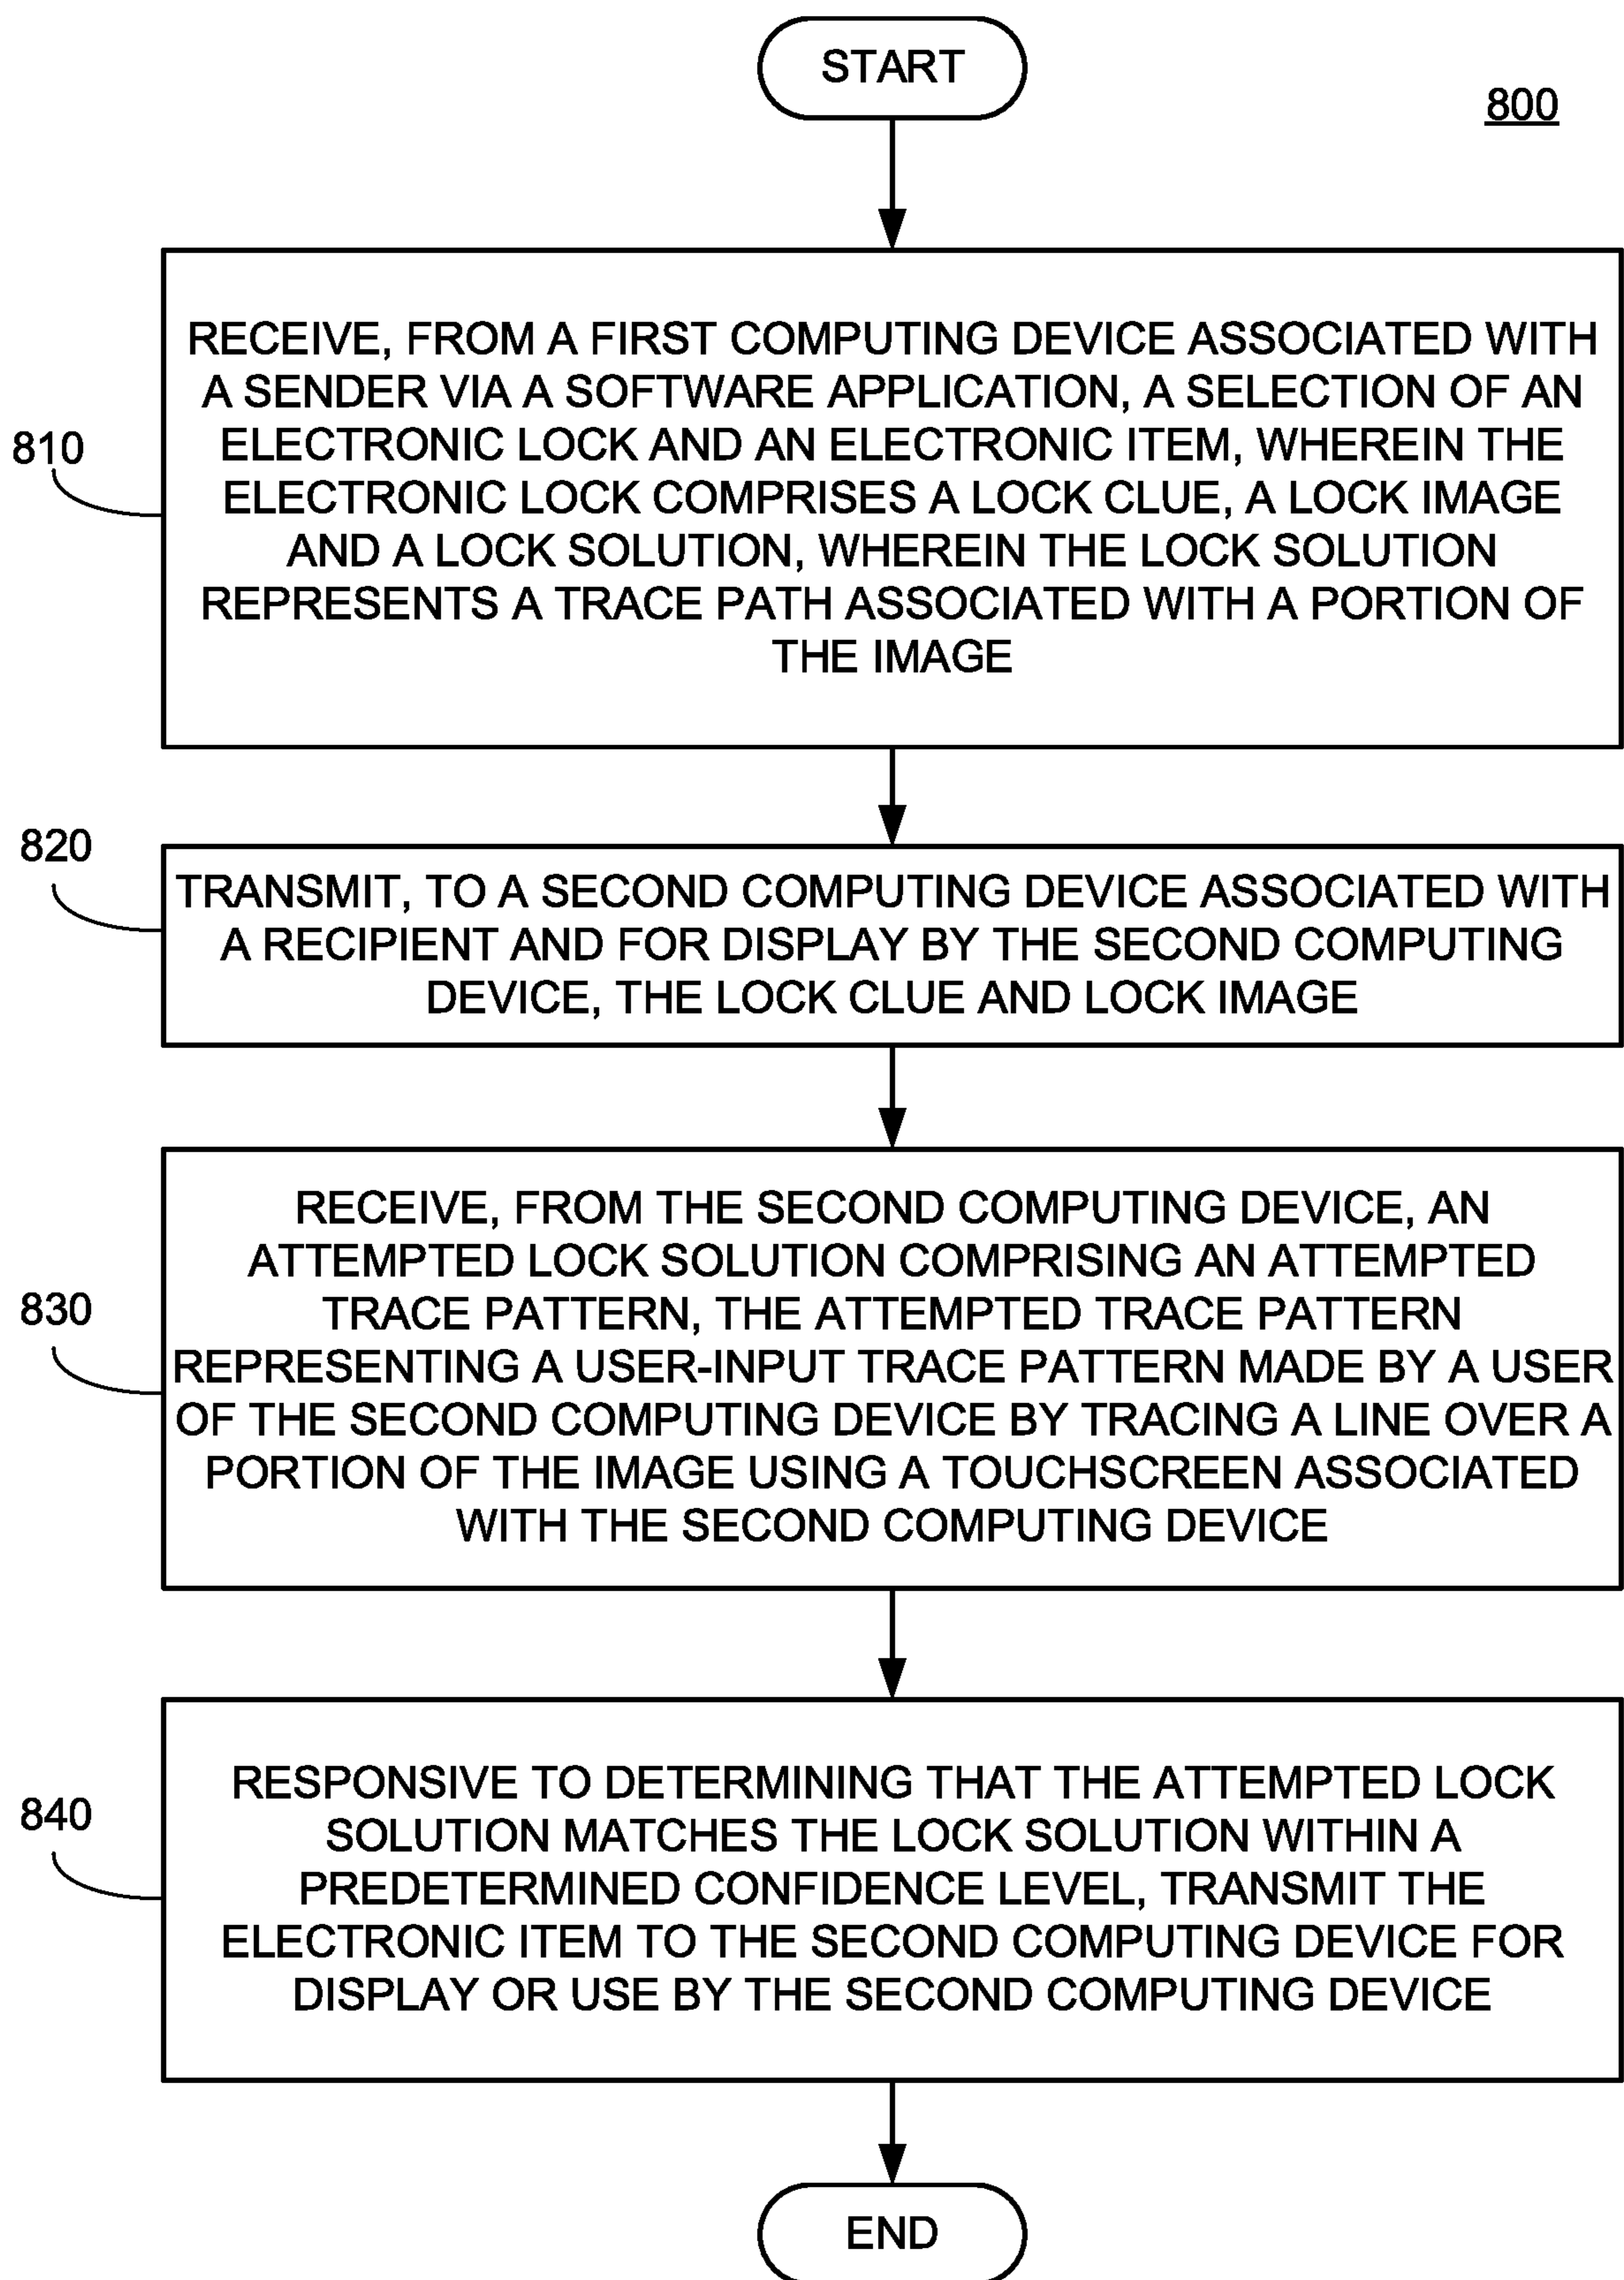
START

800

810

RECEIVE, FROM A FIRST COMPUTING DEVICE ASSOCIATED WITH A SENDER VIA A SOFTWARE APPLICATION, A SELECTION OF AN ELECTRONIC LOCK AND AN ELECTRONIC ITEM, WHEREIN THE ELECTRONIC LOCK COMPRISES A LOCK CLUE, A LOCK IMAGE AND A LOCK SOLUTION, WHEREIN THE LOCK SOLUTION REPRESENTS A TRACE PATH ASSOCIATED WITH A PORTION OF THE IMAGE

820

TRANSMIT, TO A SECOND COMPUTING DEVICE ASSOCIATED WITH A RECIPIENT AND FOR DISPLAY BY THE SECOND COMPUTING DEVICE, THE LOCK CLUE AND LOCK IMAGE

830

RECEIVE, FROM THE SECOND COMPUTING DEVICE, AN ATTEMPTED LOCK SOLUTION COMPRISING AN ATTEMPTED TRACE PATTERN, THE ATTEMPTED TRACE PATTERN REPRESENTING A USER-INPUT TRACE PATTERN MADE BY A USER OF THE SECOND COMPUTING DEVICE BY TRACING A LINE OVER A PORTION OF THE IMAGE USING A TOUCHSCREEN ASSOCIATED WITH THE SECOND COMPUTING DEVICE

840

RESPONSIVE TO DETERMINING THAT THE ATTEMPTED LOCK SOLUTION MATCHES THE LOCK SOLUTION WITHIN A PREDETERMINED CONFIDENCE LEVEL, TRANSMIT THE ELECTRONIC ITEM TO THE SECOND COMPUTING DEVICE FOR DISPLAY OR USE BY THE SECOND COMPUTING DEVICE

END